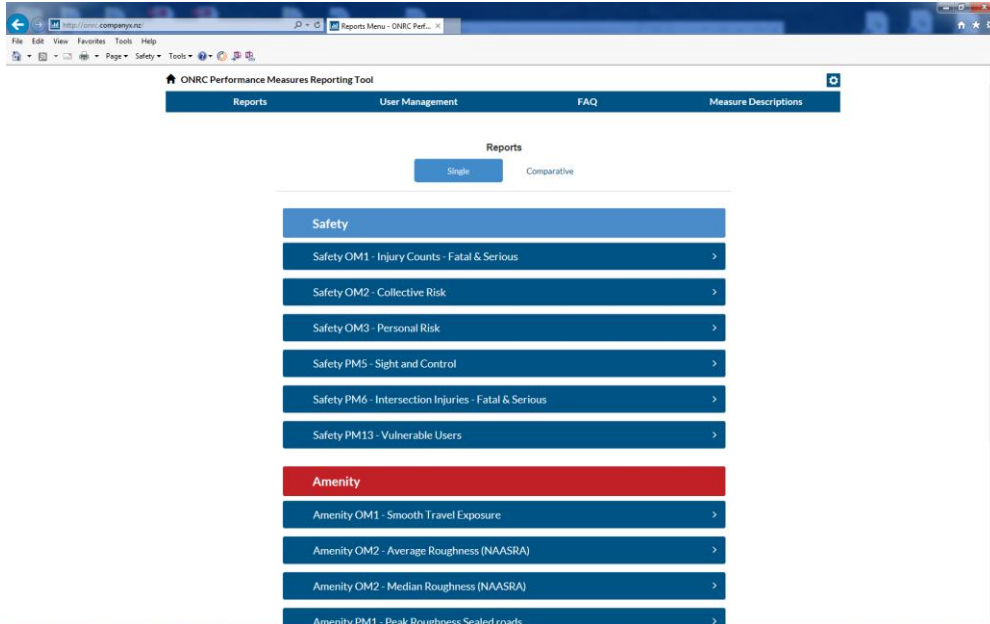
http://onrc.companyx.nz/

Reports Menu - ONRC Perf...

File Edit View Favorites Tools Help

Page ▾ Safety ▾ Tools ▾

ONRC Performance Measures Reporting Tool

Reports
User Management
FAQ
Measure Descriptions

Reports

Single
Comparative

Safety

Safety OM1 - Injury Counts - Fatal & Serious

Safety OM2 - Collective Risk

Safety OM3 - Personal Risk

Safety PM5 - Sight and Control

Safety PM6 - Intersection Injuries - Fatal & Serious

Safety PM13 - Vulnerable Users

Amenity

Amenity OM1 - Smooth Travel Exposure

Amenity OM2 - Average Roughness (NAASRA)

Amenity OM2 - Median Roughness (NAASRA)

Amenity PM1 - Peak Roughness Sealed roads